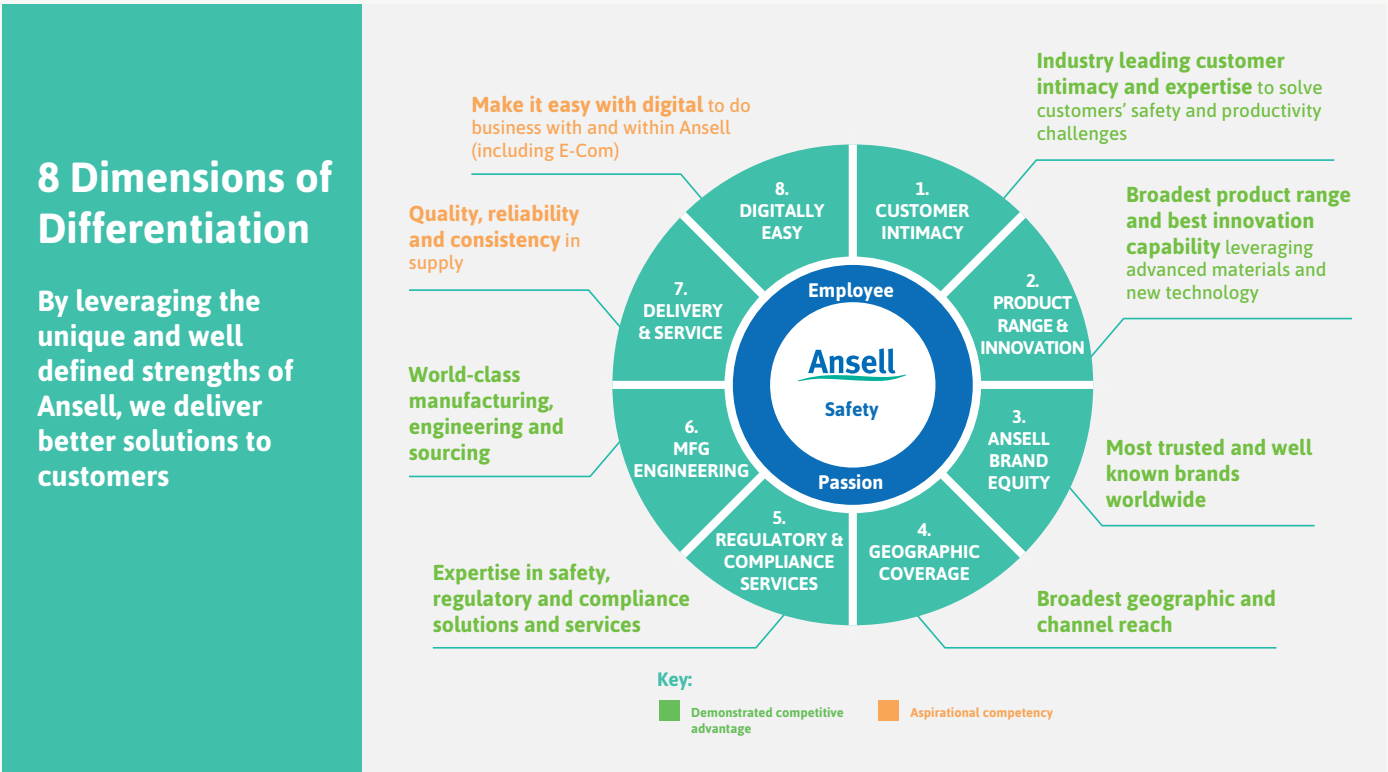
8 Dimensions of Differentiation

By leveraging the unique and well defined strengths of Ansell, we deliver better solutions to customers

Make it easy with digital to do business with and within Ansell (including E-Com)

Industry leading customer intimacy and expertise to solve customers' safety and productivity challenges

Quality, reliability and consistency in supply

Broadest product range and best innovation capability leveraging advanced materials and new technology

World-class manufacturing, engineering and sourcing

Most trusted and well known brands worldwide

Expertise in safety, regulatory and compliance solutions and services

Broadest geographic and channel reach

8. DIGITALLY EASY

1. CUSTOMER INTIMACY

2. PRODUCT RANGE & INNOVATION

3. ANSELL BRAND EQUITY

4. GEOGRAPHIC COVERAGE

5. REGULATORY & COMPLIANCE SERVICES

6. MFG ENGINEERING

7. DELIVERY & SERVICE

Employee

Ansell

Safety

Passion

Key:

Demonstrated competitive advantage

Aspirational competency